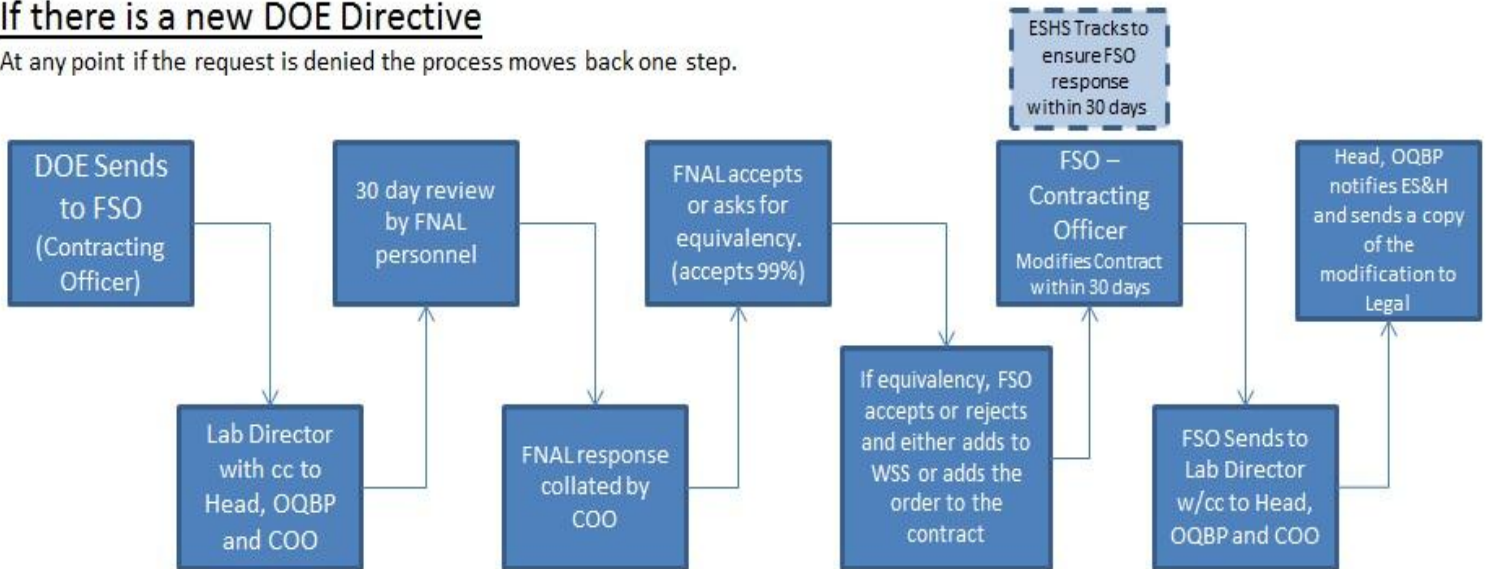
If there is a new DOE Directive

At any point if the request is denied the process moves back one step.

ESHS Tracks to ensure FSO response within 30 days

DOE Sends to FSO (Contracting Officer)

Lab Director with cc to Head, OQBP and COO

30 day review by FNAL personnel

FNAL response collated by COO

FNAL accepts or asks for equivalency. (accepts 99%)

If equivalency, FSO accepts or rejects and either adds to WSS or adds the order to the contract

FSO – Contracting Officer Modifies Contract within 30 days

FSO Sends to Lab Director w/cc to Head, OQBP and COO

Head, OQBP notifies ES&H and sends a copy of the modification to Legal